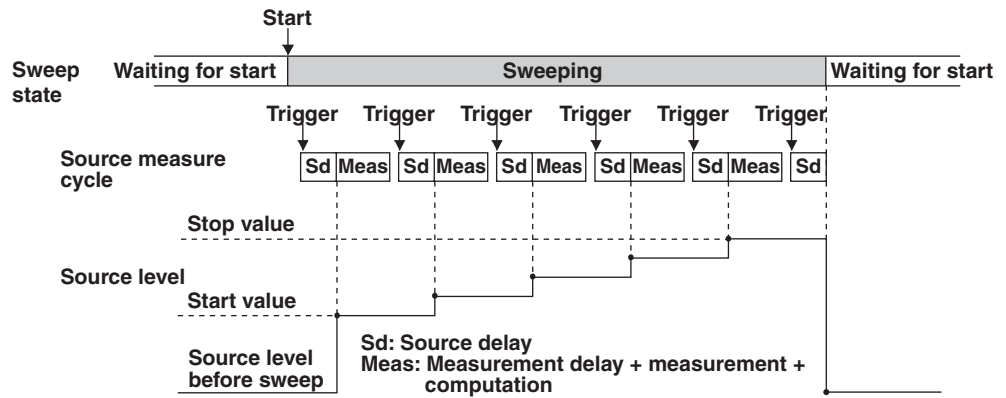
Start

Sweep state

Waiting for start

Sweeping

Waiting for start

Trigger Trigger Trigger Trigger Trigger Trigger

Source measure cycle

Sd Meas Sd Meas Sd Meas Sd Meas Sd Meas Sd

Stop value

Source level

Start value

Source level before sweep

Sd: Source delay
Meas: Measurement delay + measurement + computation